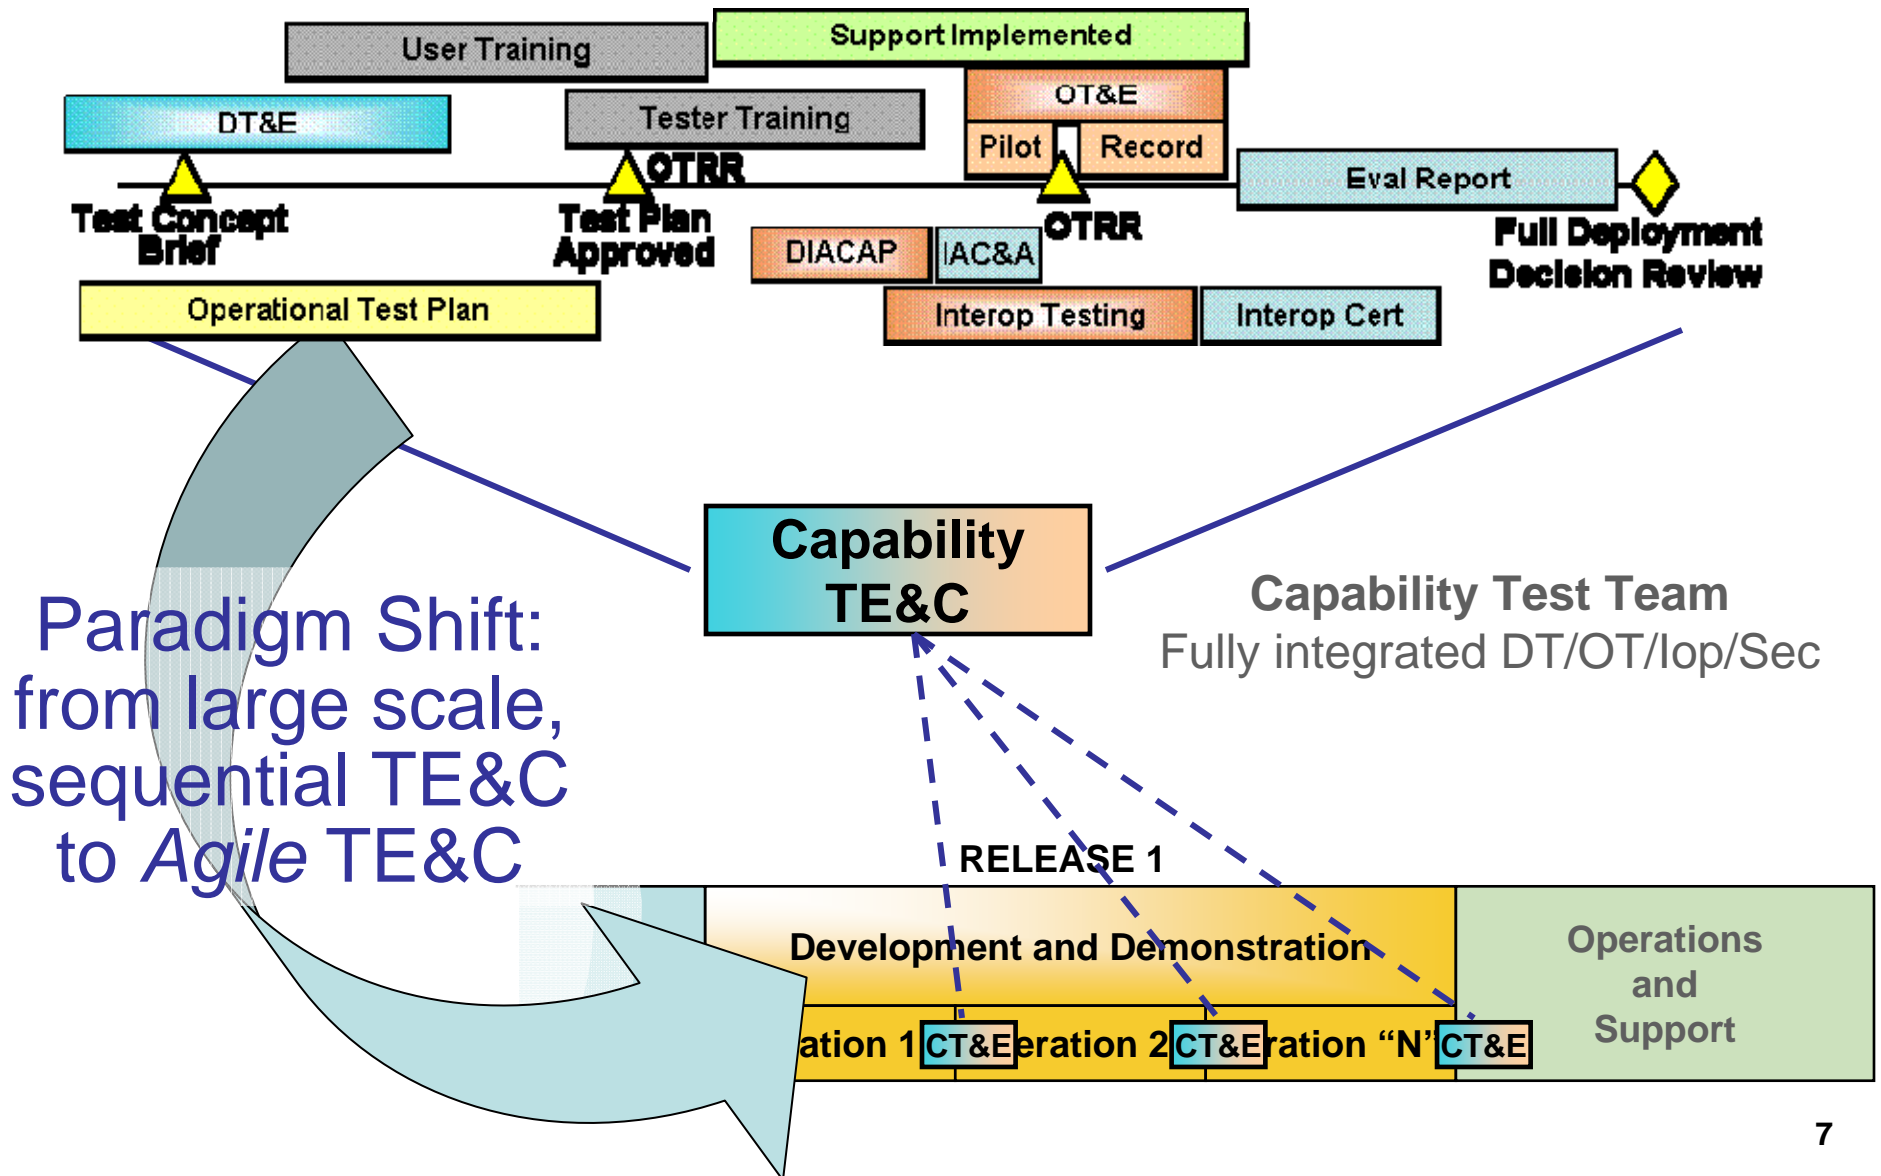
User Training

Support Implemented

DT&E

Tester Training

OT&E

Pilot

Record

OTRR

Eval Report

Test Concept Brief

Test Plan Approved

DIACAP

IAC&A

OTRR

Full Deployment Decision Review

Operational Test Plan

Interop Testing

Interop Cert

Capability TE&C

Capability Test Team

Fully integrated DT/OT/Iop/Sec

Paradigm Shift: from large scale, sequential TE&C to *Agile* TE&C

RELEASE 1

Development and Demonstration

Operations and Support

ation 1 CT&E eration 2 CT&E ration “N” CT&E

7